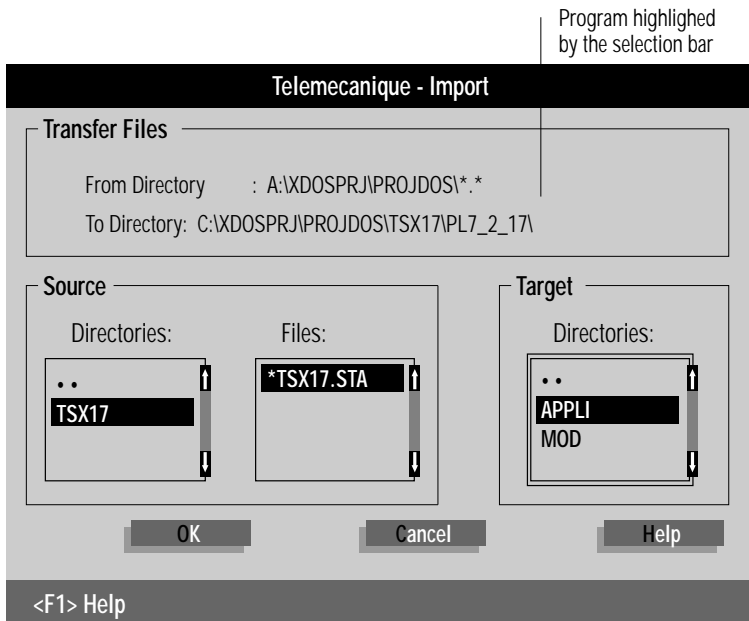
Program highlighed by the selection bar

Telemecanique - Import

Transfer Files

From Directory : A:\XDOSPRJ\PROJDOS\*.*

To Directory: C:\XDOSPRJ\PROJDOS\TSX17\PL7_2_17\

Source

Directories:

..
TSX17

Files:

*TSX17.STA

Target

Directories:

..
APPLI
MOD

OK

Cancel

Help

<F1> Help